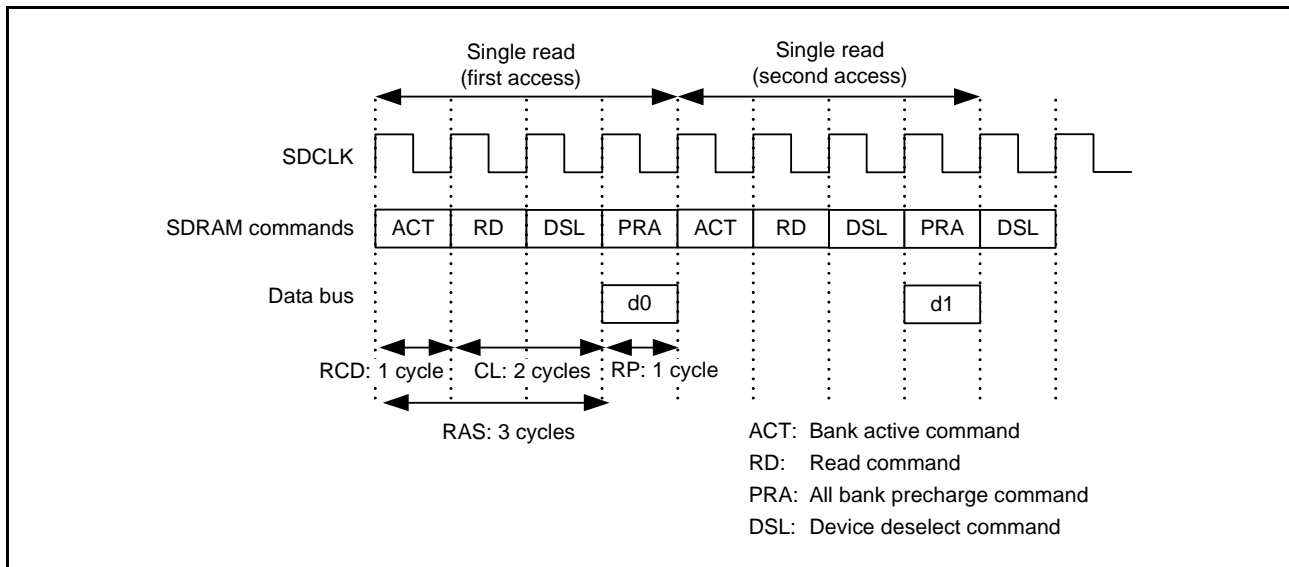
Single read
(first access)

Single read
(second access)

SDCLK

SDRAM commands

| ACT | RD | DSL | PRA | ACT | RD | DSL | PRA | DSL |
|---|---|---|---|---|---|---|---|---|

Data bus

d0

d1

RCD: 1 cycle

CL: 2 cycles

RP: 1 cycle

RAS: 3 cycles

ACT: Bank active command
RD: Read command
PRA: All bank precharge command
DSL: Device deselect command